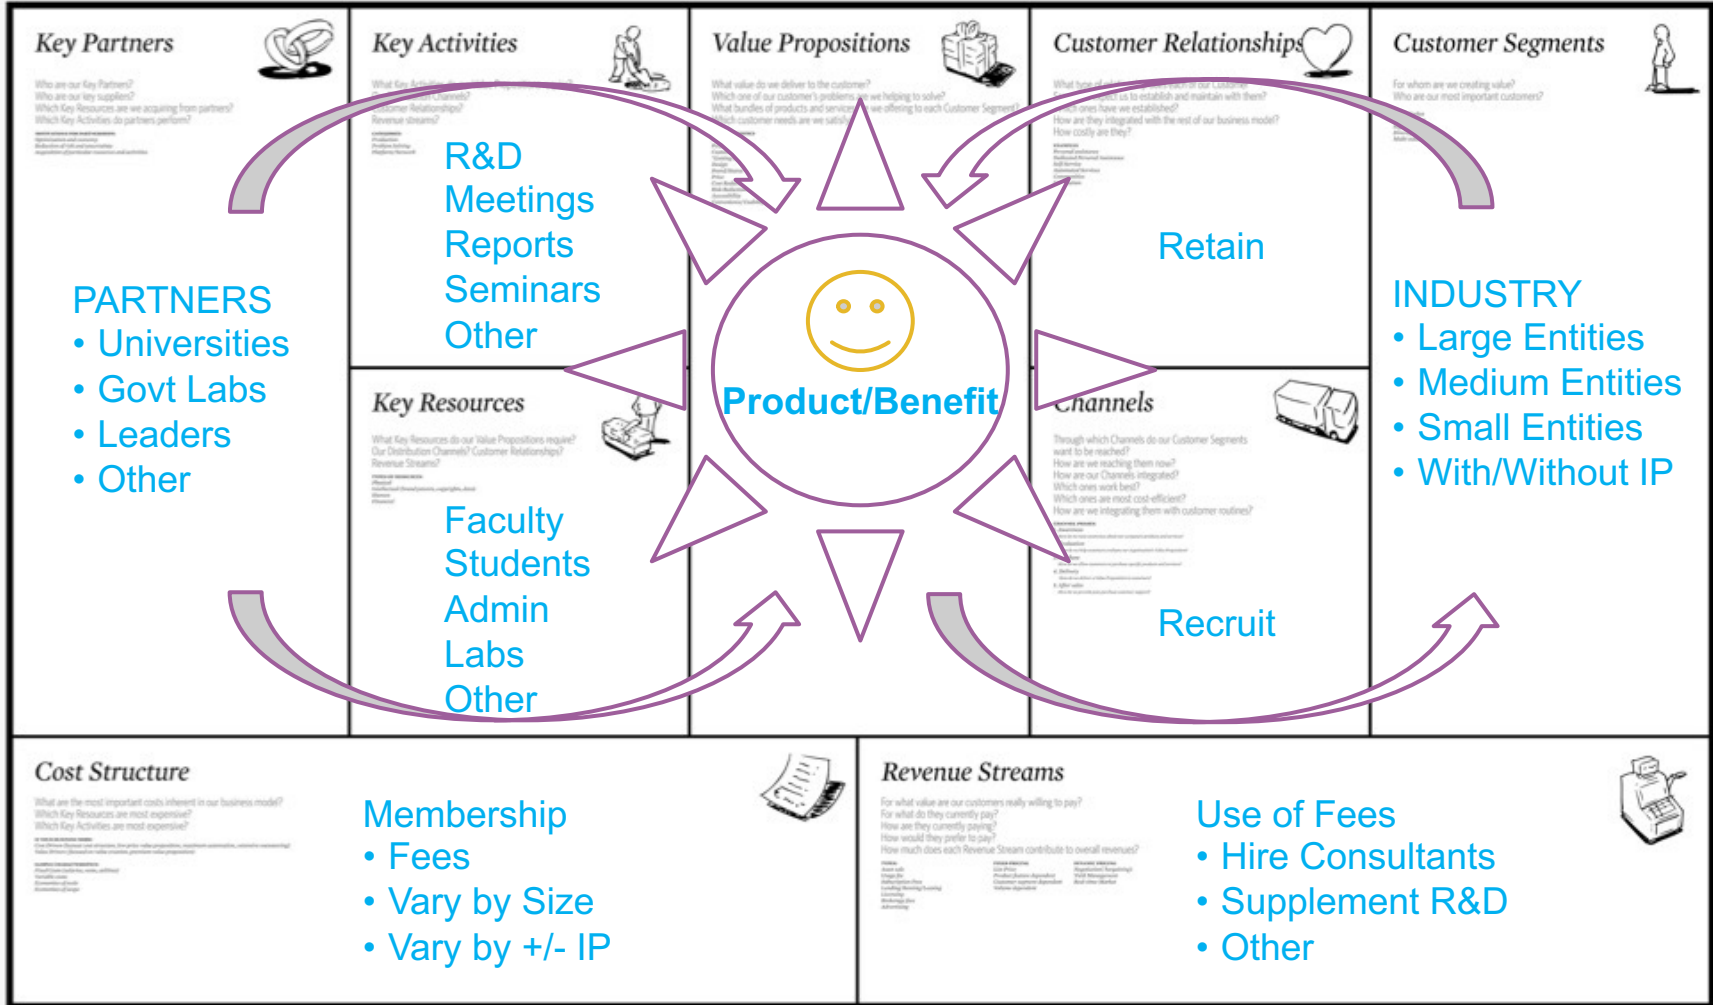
Key Partners

Who are our Key Partners?
Who are our key suppliers?
Which Key Resources are we acquiring from partners?
Which Key Activities do partners perform?

PARTNERS
• Universities
• Govt Labs
• Leaders
• Other

Key Activities

R&D
Meetings
Reports
Seminars
Other

Key Resources

What Key Resources do our Value Propositions require?
Our Distribution Channels? Customer Relationships?
Revenue Streams?

Faculty
Students
Admin
Labs
Other

Value Propositions

What value do we deliver to the customer?
Which one of our customer's problems are we helping to solve?
What bundles of products and services are we offering to each Customer Segment?
Which customer needs are we satisfying?

Product/Benefit

Customer Relationships

How costly are they?

Retain

Channels

Through which Channels do our Customer Segments want to be reached?
How are we reaching them now?
How are our Channels integrated?
Which ones work best?
Which ones are most cost-efficient?
How are we integrating them with customer routines?

Recruit

Customer Segments

For whom are we creating value?
Who are our most important customers?

INDUSTRY
• Large Entities
• Medium Entities
• Small Entities
• With/Without IP

Cost Structure

What are the most important costs inherent in our business model?
Which Key Resources are most expensive?
Which Key Activities are most expensive?

Membership
• Fees
• Vary by Size
• Vary by +/- IP

Revenue Streams

For what value are our customers really willing to pay?
For what do they currently pay?
How are they currently paying?
How would they prefer to pay?
How much does each Revenue Stream contribute to overall revenues?

Use of Fees
• Hire Consultants
• Supplement R&D
• Other